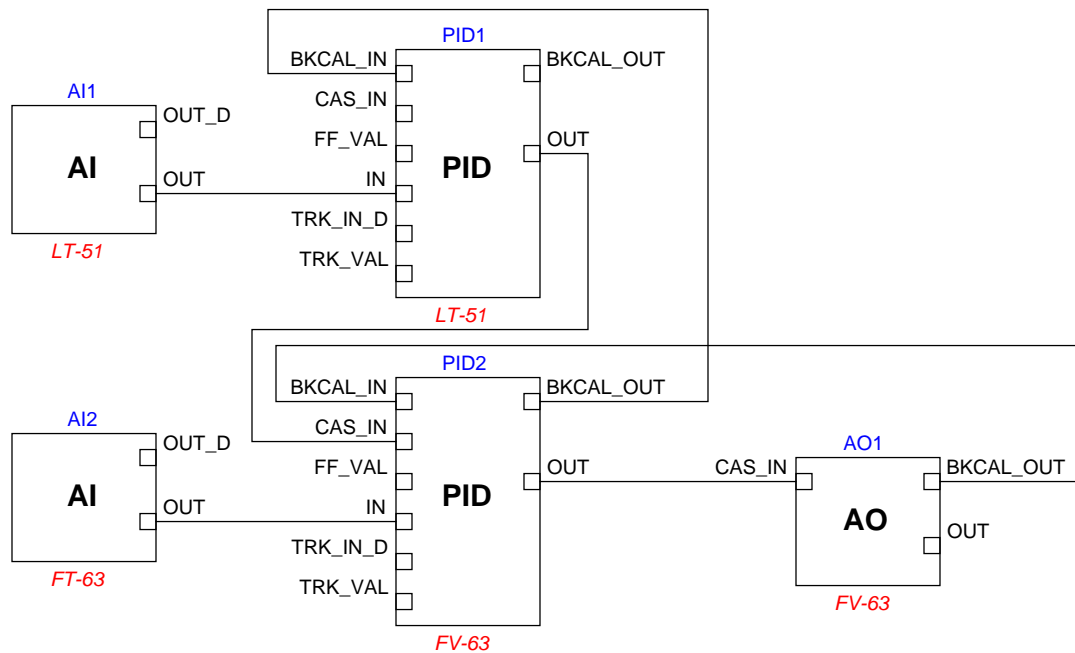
PID1

BKCAL_IN
CAS_IN
FF_VAL
IN
TRK_IN_D
TRK_VAL

PID

BKCAL_OUT
OUT

LT-51

AI1

AI

OUT_D
OUT

LT-51

PID2

BKCAL_IN
CAS_IN
FF_VAL
IN
TRK_IN_D
TRK_VAL

PID

BKCAL_OUT
OUT

FV-63

AI2

AI

OUT_D
OUT

FT-63

AO1

CAS_IN

AO

BKCAL_OUT
OUT

FV-63